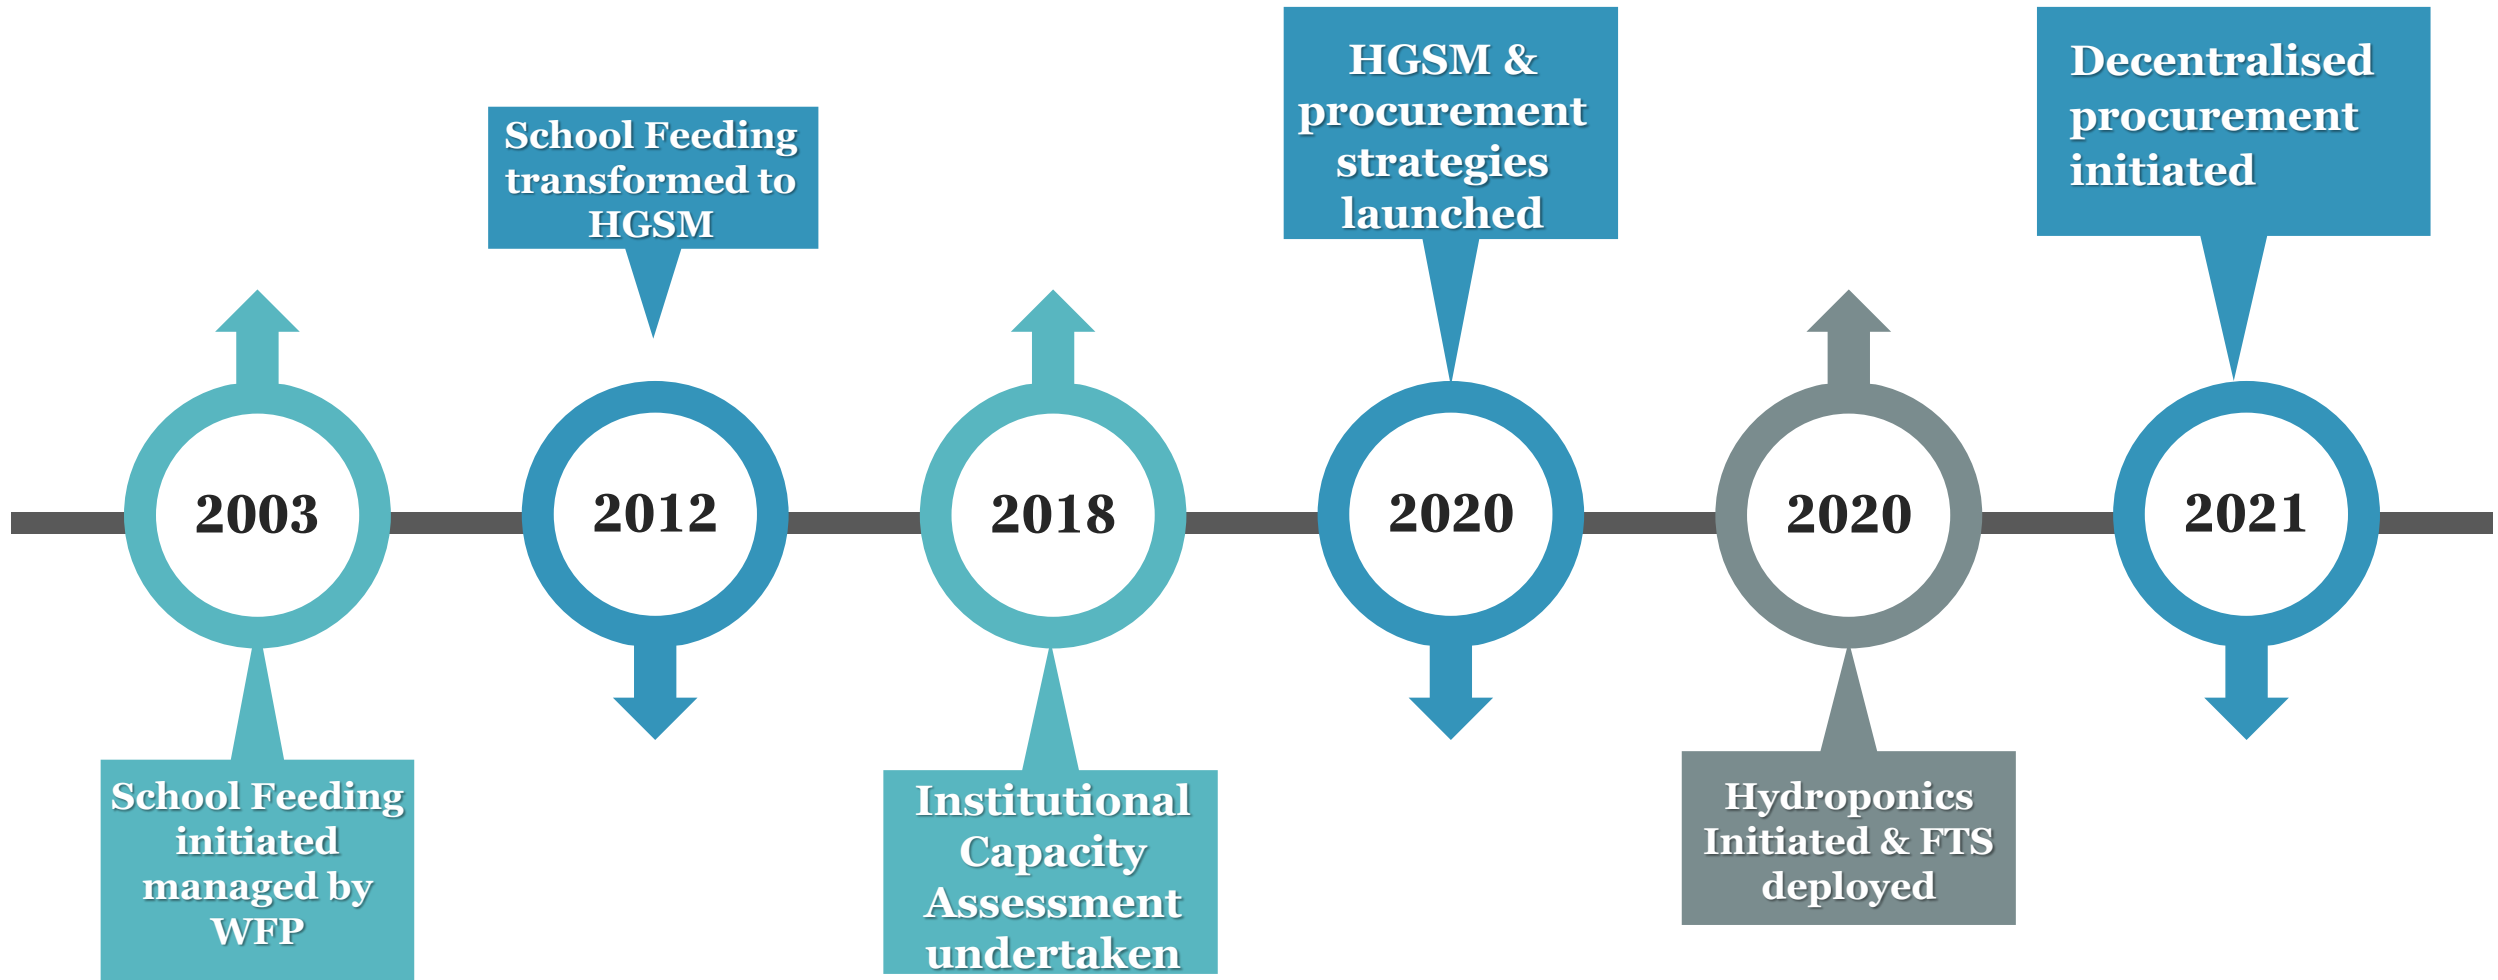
2003

School Feeding initiated managed by WFP

2012

School Feeding transformed to HGSM

2018

Institutional Capacity Assessment undertaken

2020

HGSM & procurement strategies launched

2020

Hydroponics Initiated & FTS deployed

2021

Decentralised procurement initiated